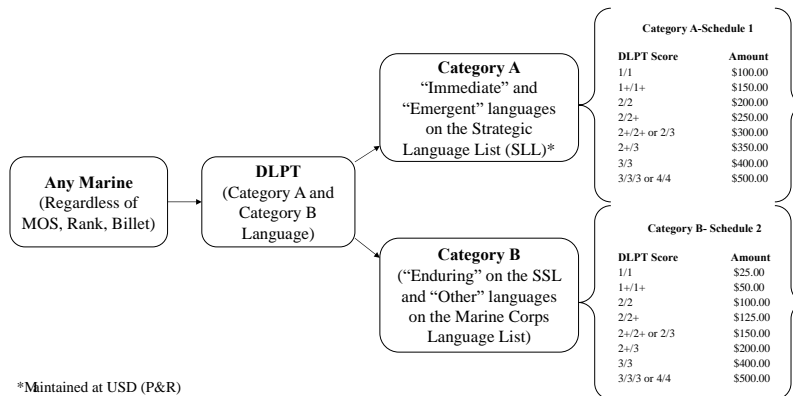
Any Marine (Regardless of MOS, Rank, Billet)

DLPT (Category A and Category B Language)

Category A "Immediate" and "Emergent" languages on the Strategic Language List (SLL)*

Category B ("Enduring" on the SSL and "Other" languages on the Marine Corps Language List)

Category A-Schedule 1

| DLPT Score | Amount |
|---|---|
| 1/1 | \$100.00 |
| 1+/1+ | \$150.00 |
| 2/2 | \$200.00 |
| 2/2+ | \$250.00 |
| 2+/2+ or 2/3 | \$300.00 |
| 2+/3 | \$350.00 |
| 3/3 | \$400.00 |
| 3/3/3 or 4/4 | \$500.00 |

Category B- Schedule 2

| DLPT Score | Amount |
|---|---|
| 1/1 | \$25.00 |
| 1+/1+ | \$50.00 |
| 2/2 | \$100.00 |
| 2/2+ | \$125.00 |
| 2+/2+ or 2/3 | \$150.00 |
| 2+/3 | \$200.00 |
| 3/3 | \$400.00 |
| 3/3/3 or 4/4 | \$500.00 |

*Maintained at USD (P&R)